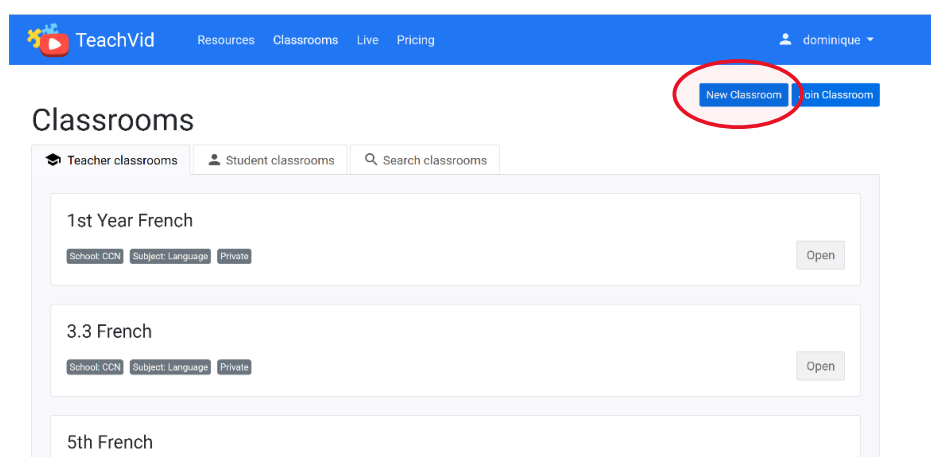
TeachVid Resources Classrooms Live Pricing

dominique

New Classroom Join Classroom

Classrooms

Teacher classrooms Student classrooms Search classrooms

1st Year French

School: CCN Subject: Language Private

Open

3.3 French

School: CCN Subject: Language Private

Open

5th French